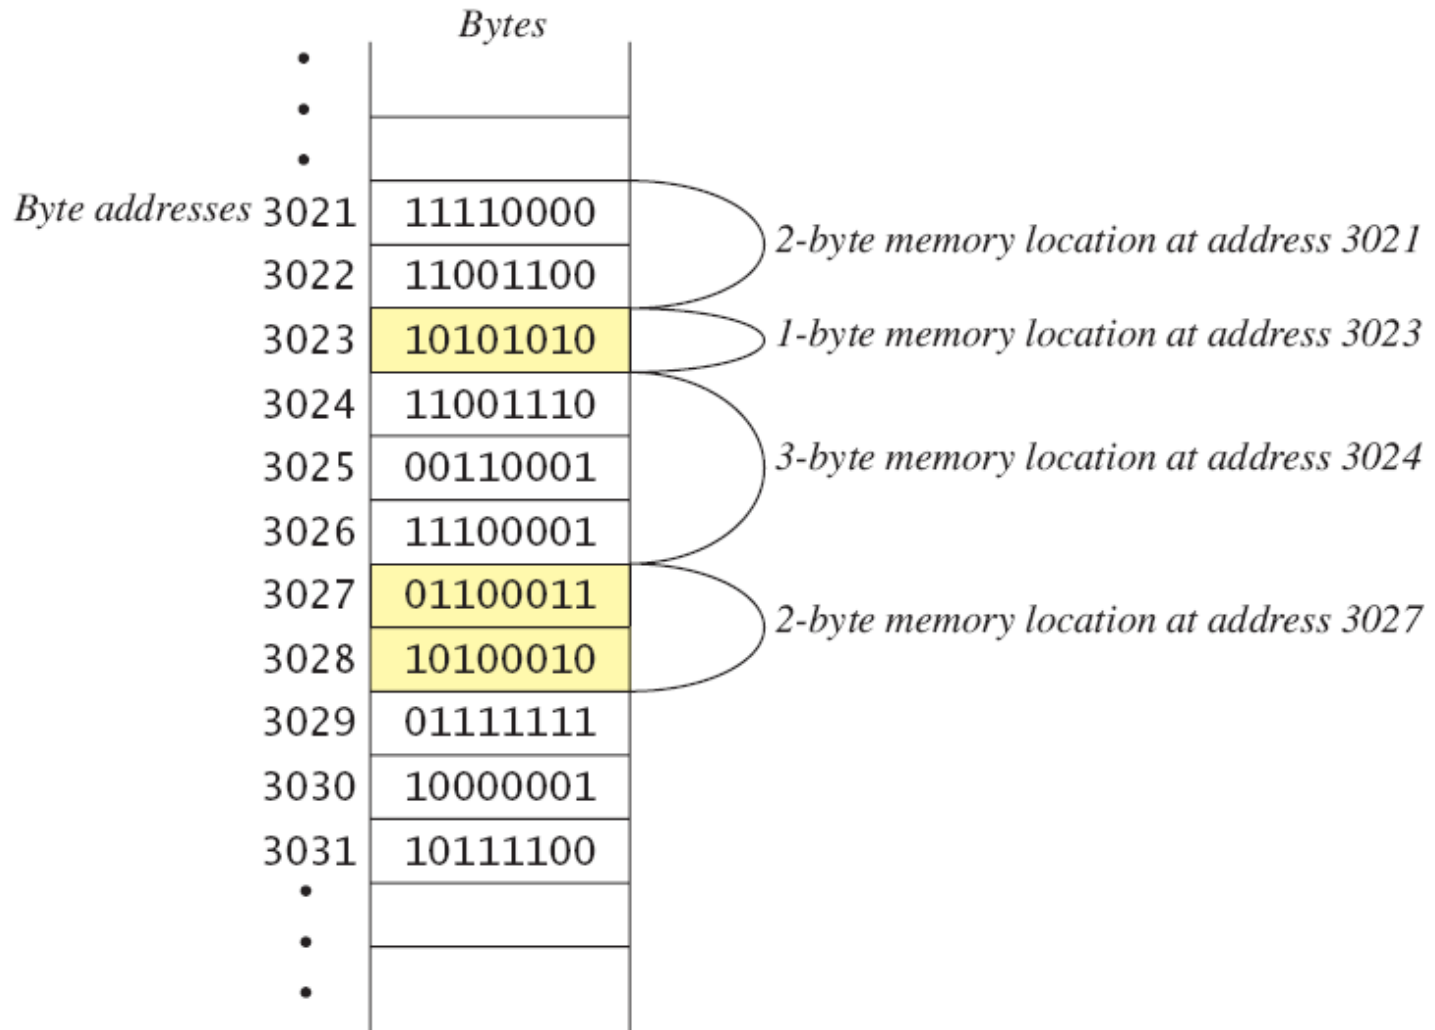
Bytes

Byte addresses

| Address | Bytes |
|---|---|
| 3021 | 11110000 |
| 3022 | 11001100 |
| 3023 | 10101010 |
| 3024 | 11001110 |
| 3025 | 00110001 |
| 3026 | 11100001 |
| 3027 | 01100011 |
| 3028 | 10100010 |
| 3029 | 01111111 |
| 3030 | 10000001 |
| 3031 | 10111100 |

2-byte memory location at address 3021

1-byte memory location at address 3023

3-byte memory location at address 3024

2-byte memory location at address 3027